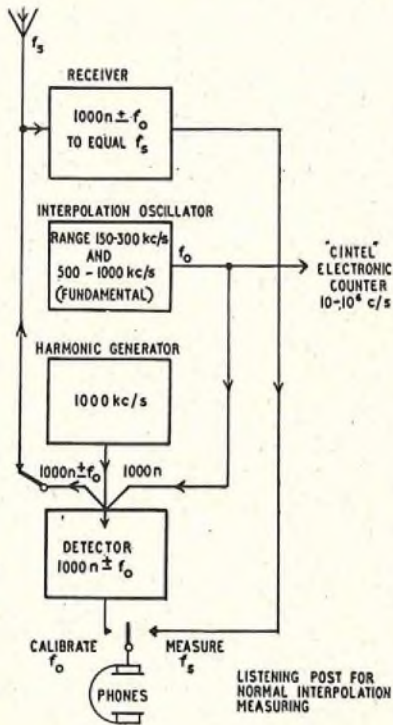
$f_s$

RECEIVER

$1000n \pm f_o$ TO EQUAL $f_s$

INTERPOLATION OSCILLATOR

RANGE 150-300 kc/s AND 500 - 1000 kc/s (FUNDAMENTAL)

$f_o$

"CINTEL" ELECTRONIC COUNTER $10\text{-}10^6$ c/s

HARMONIC GENERATOR

1000 kc/s

$1000n \pm f_o$

1000n

DETECTOR $1000n \pm f_o$

CALIBRATE $f_o$

MEASURE $f_s$

PHONES

LISTENING POST FOR NORMAL INTERPOLATION MEASURING